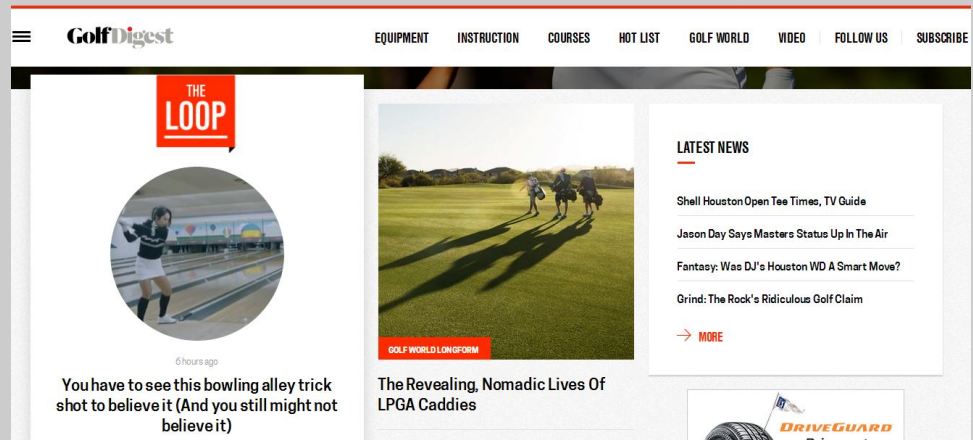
Golf Digest

EQUIPMENT INSTRUCTION COURSES HOT LIST GOLF WORLD VIDEO FOLLOW US SUBSCRIBE

THE LOOP

6 hours ago

You have to see this bowling alley trick shot to believe it (And you still might not believe it)

GOLF WORLD LONGFORM

The Revealing, Nomadic Lives Of LPGA Caddies

LATEST NEWS

Shell Houston Open Tee Times, TV Guide

Jason Day Says Masters Status Up In The Air

Fantasy: Was DJ's Houston WD A Smart Move?

Grind: The Rock's Ridiculous Golf Claim

MORE

DRIVEGUARD